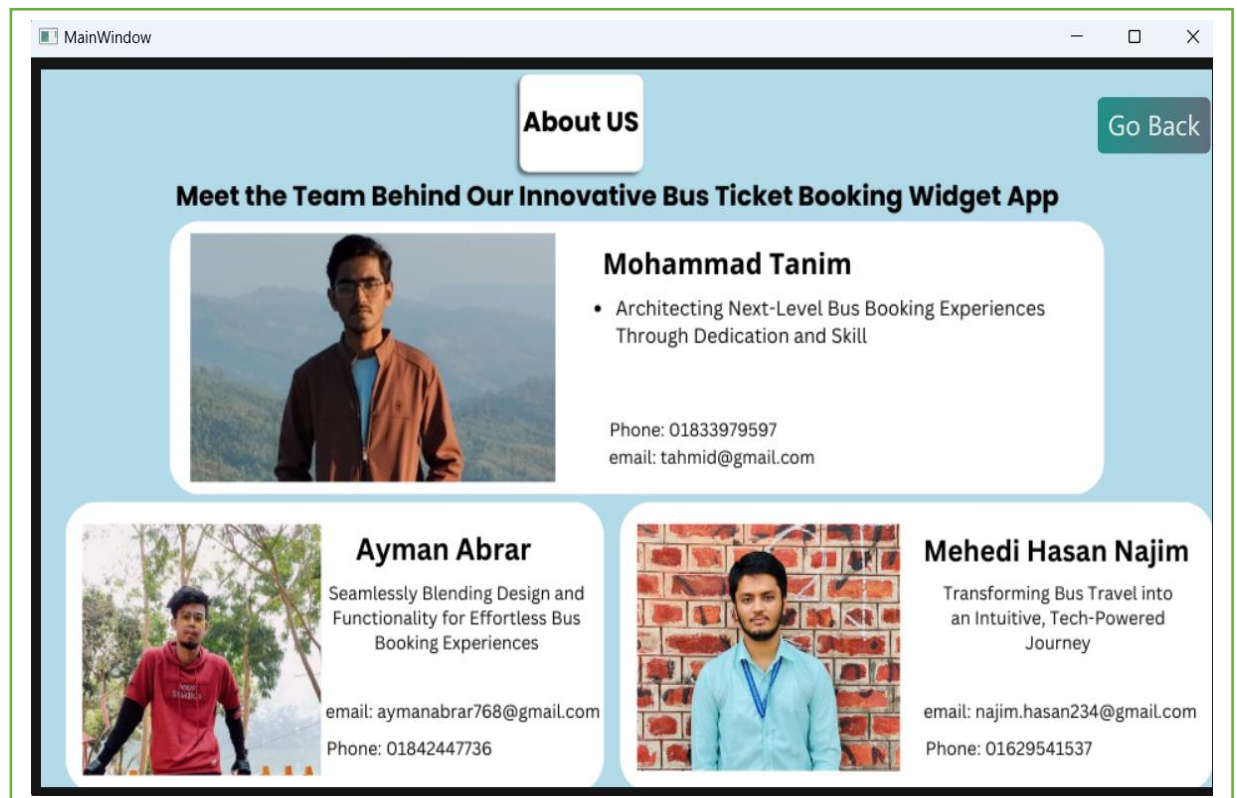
MainWindow

About US

Go Back

Meet the Team Behind Our Innovative Bus Ticket Booking Widget App

Mohammad Tanim

• Architecting Next-Level Bus Booking Experiences Through Dedication and Skill

Phone: 01833979597
email: tahmid@gmail.com

Ayman Abrar

Seamlessly Blending Design and Functionality for Effortless Bus Booking Experiences

email: aymanabrar768@gmail.com
Phone: 01842447736

Mehedi Hasan Najim

Transforming Bus Travel into an Intuitive, Tech-Powered Journey

email: najim.hasan234@gmail.com
Phone: 01629541537